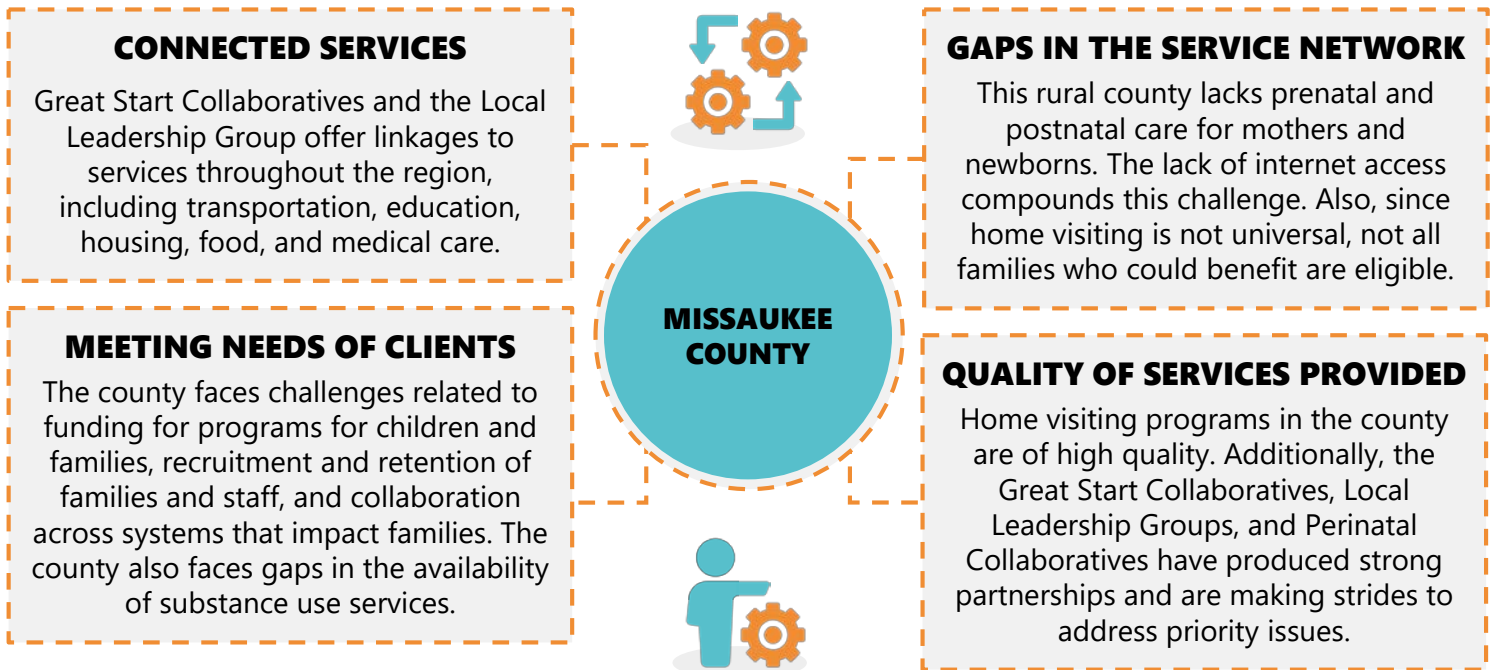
CONNECTED SERVICES

Great Start Collaboratives and the Local Leadership Group offer linkages to services throughout the region, including transportation, education, housing, food, and medical care.

MEETING NEEDS OF CLIENTS

The county faces challenges related to funding for programs for children and families, recruitment and retention of families and staff, and collaboration across systems that impact families. The county also faces gaps in the availability of substance use services.

MISSAUKEE COUNTY

GAPS IN THE SERVICE NETWORK

This rural county lacks prenatal and postnatal care for mothers and newborns. The lack of internet access compounds this challenge. Also, since home visiting is not universal, not all families who could benefit are eligible.

QUALITY OF SERVICES PROVIDED

Home visiting programs in the county are of high quality. Additionally, the Great Start Collaboratives, Local Leadership Groups, and Perinatal Collaboratives have produced strong partnerships and are making strides to address priority issues.